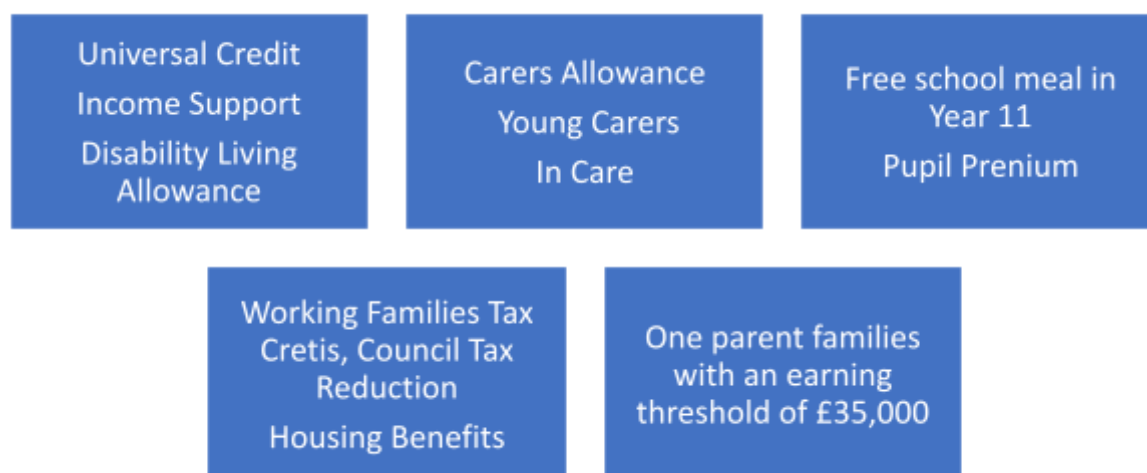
Universal Credit

Income Support

Disability Living Allowance

Carers Allowance

Young Carers

In Care

Free school meal in Year 11

Pupil Prenium

Working Families Tax Cretis, Council Tax Reduction

Housing Benefits

One parent families with an earning threshold of £35,000